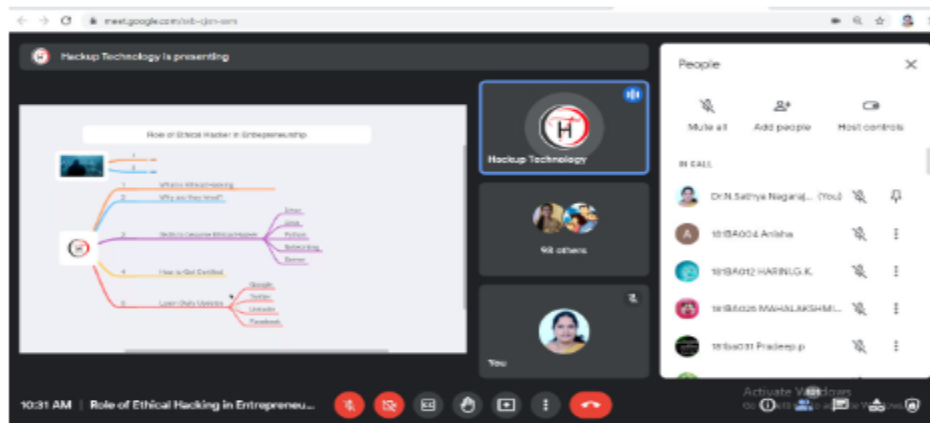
meet.google.com/sib-cjkn-sim

Hackup Technology is presenting

Role of Ethical Hacker in Entrepreneurship

1 What is Ethical Hacking

2 Why are they hired?

3 Skills to become Ethical Hacker

Linux

Unix

Python

Networking

Server

4 How to Get Certified

5 Learn Daily Updates

Google

Twitter

LinkedIn

Facebook

H

Hackup Technology

98 others

You

People

Mute all

Add people

Host controls

IN CALL

Dr.N.Sathya Naganaj... (You)

18IBA004 Anisha

18IBA012 HARINI.G.K.

18IBA026 MAHALAKSHMI...

18iba031 Pradeep.p

Activate Windows

Go to Settings to activate Windows.

10:31 AM | Role of Ethical Hacking in Entrepreneu...